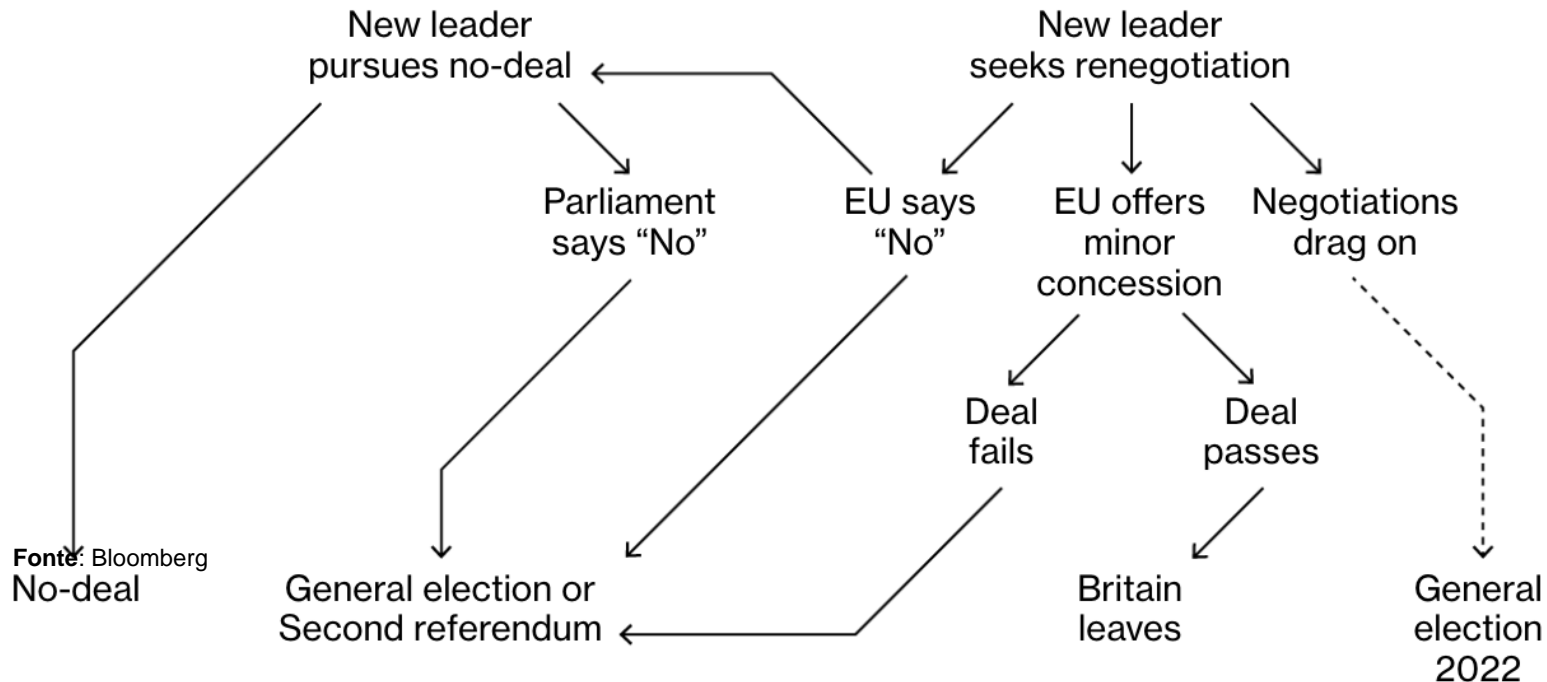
New leader pursues no-deal

New leader seeks renegotiation

Parliament says “No”

EU says “No”

EU offers minor concession

Negotiations drag on

Deal fails

Deal passes

Fonte: Bloomberg

No-deal

General election or Second referendum

Britain leaves

General election 2022